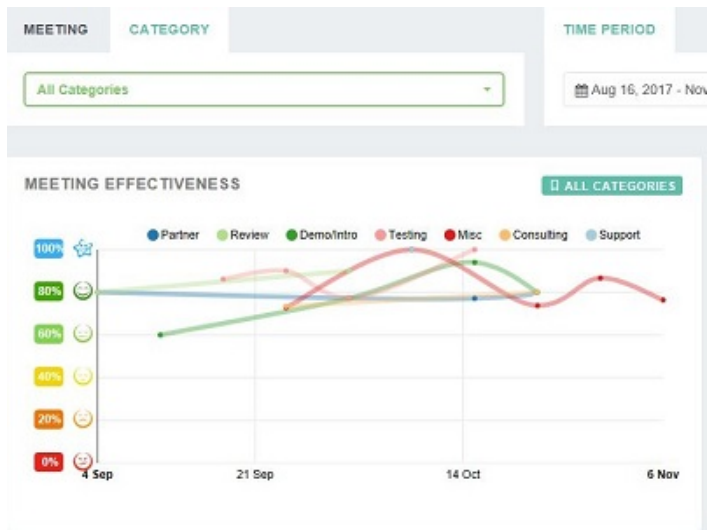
MEETING CATEGORY TIME PERIOD

All Categories

Aug 16, 2017 - Nov

MEETING EFFECTIVENESS

ALL CATEGORIES

Partner Review Demo/Intro Testing Misc Consulting Support

100%

80%

60%

40%

20%

0%

4 Sep 21 Sep 14 Oct 6 Nov